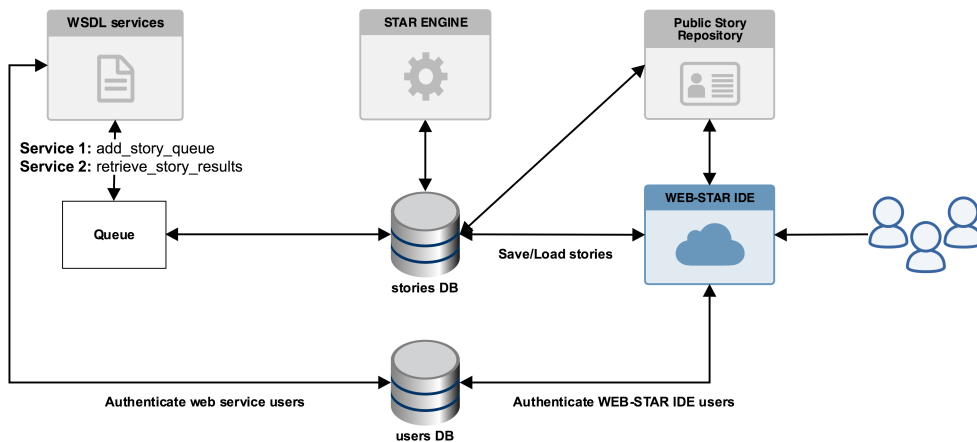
WSDL services

STAR ENGINE

Public Story Repository

Service 1: add_story_queue
Service 2: retrieve_story_results

WEB-STAR IDE

Queue

Save/Load stories

stories DB

Authenticate web service users

Authenticate WEB-STAR IDE users

users DB